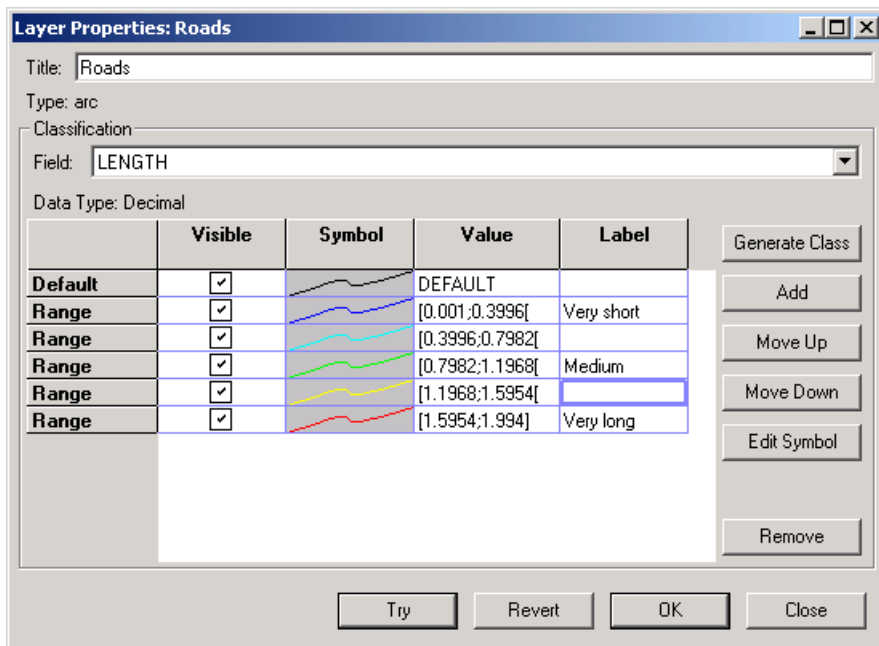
Layer Properties: Roads

Title: Roads

Type: arc

Classification

Field: LENGTH

Data Type: Decimal

| | Visible | Symbol | Value | Label |
|---|---|---|---|---|
| Default | ✓ | | DEFAULT | |
| Range | ✓ | | [0.001;0.3996[ | Very short |
| Range | ✓ | | [0.3996;0.7982[ | |
| Range | ✓ | | [0.7982;1.1968[ | Medium |
| Range | ✓ | | [1.1968;1.5954[ | |
| Range | ✓ | | [1.5954;1.994] | Very long |

Generate Class

Add

Move Up

Move Down

Edit Symbol

Remove

Try

Revert

OK

Close